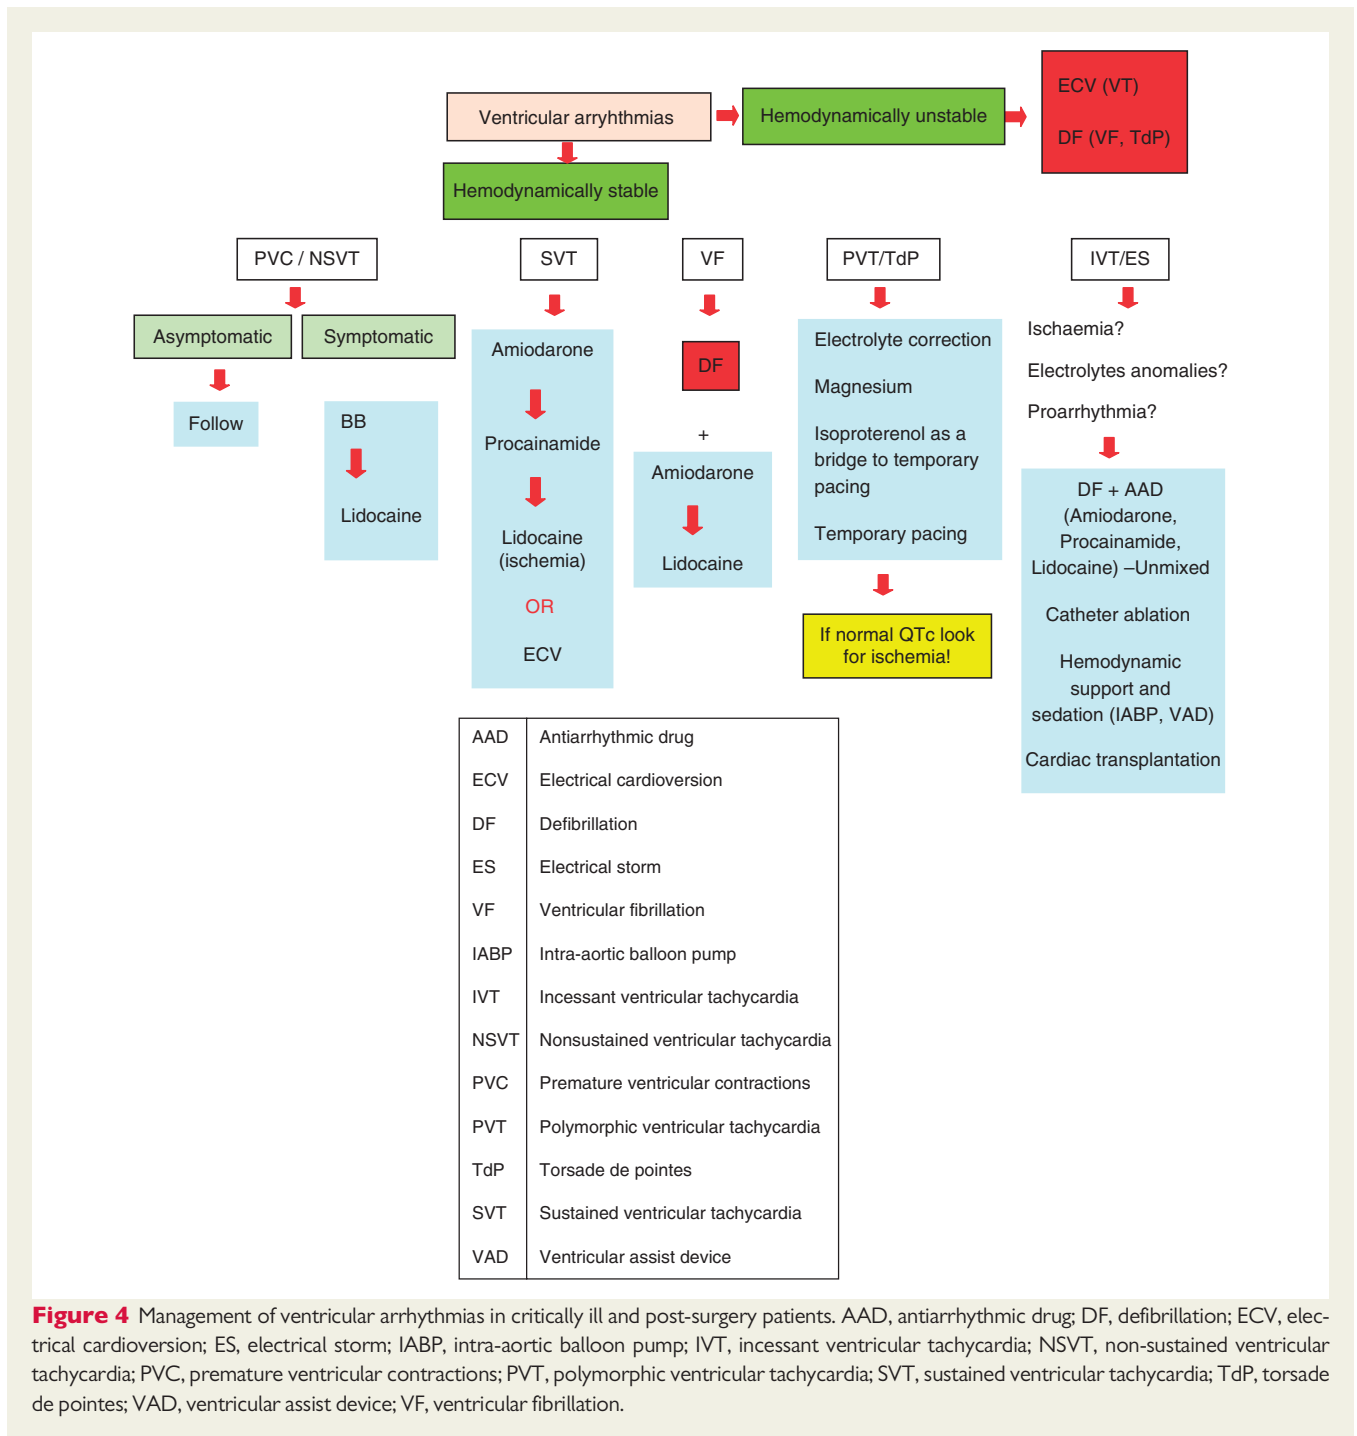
Ventricular arryhthmias

Hemodynamically unstable

ECV (VT)

DF (VF, TdP)

Hemodynamically stable

PVC / NSVT

SVT

VF

PVT/TdP

IVT/ES

Asymptomatic

Symptomatic

Follow

BB

Lidocaine

Amiodarone

Procainamide

Lidocaine (ischemia)

OR

ECV

DF

+

Amiodarone

Lidocaine

Electrolyte correction

Magnesium

Isoproterenol as a bridge to temporary pacing

Temporary pacing

If normal QTc look for ischemia!

Ischaemia?

Electrolytes anomalies?

Proarrhythmia?

DF + AAD (Amiodarone, Procainamide, Lidocaine) –Unmixed

Catheter ablation

Hemodynamic support and sedation (IABP, VAD)

Cardiac transplantation

| AAD | Antiarrhythmic drug |
|---|---|
| ECV | Electrical cardioversion |
| DF | Defibrillation |
| ES | Electrical storm |
| VF | Ventricular fibrillation |
| IABP | Intra-aortic balloon pump |
| IVT | Incessant ventricular tachycardia |
| NSVT | Nonsustained ventricular tachycardia |
| PVC | Premature ventricular contractions |
| PVT | Polymorphic ventricular tachycardia |
| TdP | Torsade de pointes |
| SVT | Sustained ventricular tachycardia |
| VAD | Ventricular assist device |

Figure 4 Management of ventricular arrhythmias in critically ill and post-surgery patients. AAD, antiarrhythmic drug; DF, defibrillation; ECV, electrical cardioversion; ES, electrical storm; IABP, intra-aortic balloon pump; IVT, incessant ventricular tachycardia; NSVT, non-sustained ventricular tachycardia; PVC, premature ventricular contractions; PVT, polymorphic ventricular tachycardia; SVT, sustained ventricular tachycardia; TdP, torsade de pointes; VAD, ventricular assist device; VF, ventricular fibrillation.